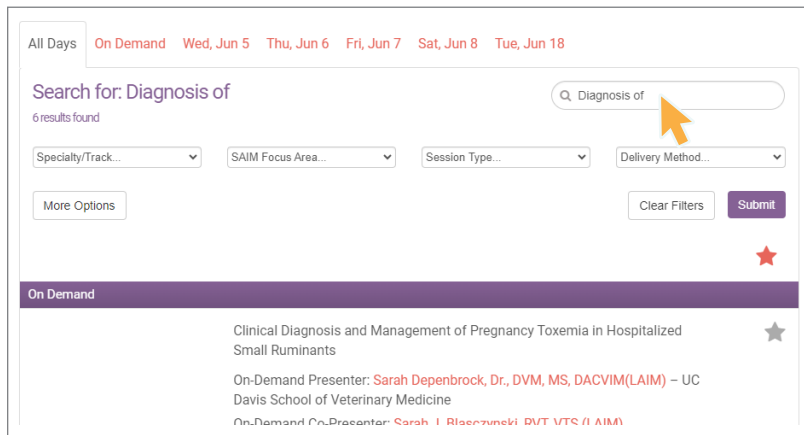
All Days On Demand Wed, Jun 5 Thu, Jun 6 Fri, Jun 7 Sat, Jun 8 Tue, Jun 18

Search for: Diagnosis of

6 results found

Diagnosis of

Specialty/Track...

SAIM Focus Area...

Session Type...

Delivery Method...

More Options

Clear Filters

Submit

On Demand

Clinical Diagnosis and Management of Pregnancy Toxemia in Hospitalized Small Ruminants

On-Demand Presenter: Sarah Depenbrock, Dr., DVM, MS, DACVIM(LAIM) – UC Davis School of Veterinary Medicine

On-Demand Co-Presenter: Sarah J. Blasczynski, RVT, VTS (LAIM)